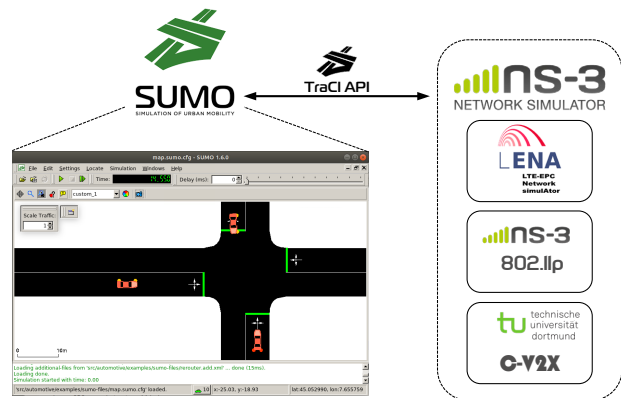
SUMO
SIMULATION OF URBAN MOBILITY

TraCI API

ns-3
NETWORK SIMULATOR

LENA
LTE-EPC
Network
simulAtor

ns-3
802.11p

tu technische universität dortmund
C-V2X

map.sumo.cfg - SUMO 1.6.0
File Edit Settings Locate Simulation Windows Help
Time: 24.550 Delay (ms): 0
custom_1
Scale Traffic:
1
0 10m
Loading additional-files from 'src/automotive/examples/sumo-files/rerouter.add.xml' ... done (15ms).
Loading done.
Simulation started with time: 0.00
'src/automotive/examples/sumo-files/map.sumo.cfg' loaded. 10 x:-25.03, y:-18.93 lat:45.052990, lon:7.655759